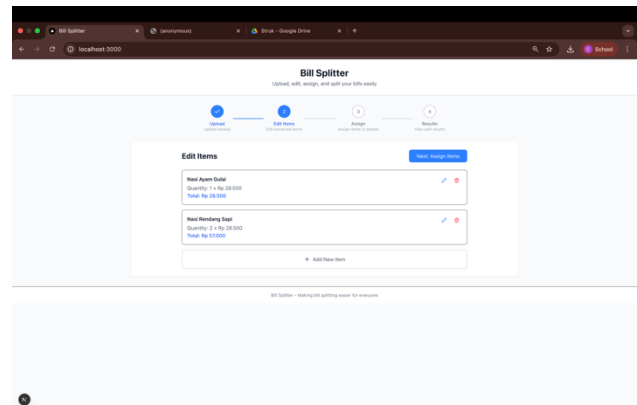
Bill Splitter
(anonymous)
Struk - Google Drive
localhost:3000
School

Bill Splitter
Upload, edit, assign, and split your bills easily

Upload
Upload receipt

2
Edit Items
Edit extracted items

3
Assign
Assign items to people

4
Results
View split results

Edit Items
Next: Assign Items

Nasi Ayam Gulai
Quantity: 1 × Rp 28.000
Total: Rp 28.000

Nasi Rendang Sapi
Quantity: 2 × Rp 28.500
Total: Rp 57.000

+ Add New Item

Bill Splitter - Making bill splitting easier for everyone

N